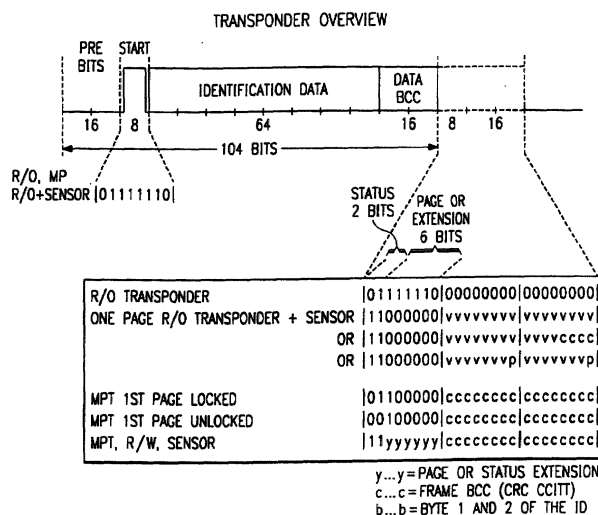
TRANSPONDER OVERVIEW

PRE BITS
START
IDENTIFICATION DATA
DATA BCC

16
8
64
16
8
16

104 BITS

R/O, MP
R/O+SENSOR |01111110|

STATUS 2 BITS
PAGE OR EXTENSION 6 BITS

| | |
|---|---|
| R/O TRANSPONDER | \|01111110\|00000000\|00000000\| |
| ONE PAGE R/O TRANSPONDER + SENSOR | \|11000000\|vvvvvvvv\|vvvvvvvv\| |
| OR | \|11000000\|vvvvvvvv\|vvvvcccc\| |
| OR | \|11000000\|vvvvvvvp\|vvvvvvvp\| |
| MPT 1ST PAGE LOCKED | \|01100000\|cccccccc\|cccccccc\| |
| MPT 1ST PAGE UNLOCKED | \|00100000\|cccccccc\|cccccccc\| |
| MPT, R/W, SENSOR | \|11yyyyyy\|cccccccc\|cccccccc\| |

y...y = PAGE OR STATUS EXTENSION
c...c = FRAME BCC (CRC CCITT)
b...b = BYTE 1 AND 2 OF THE ID